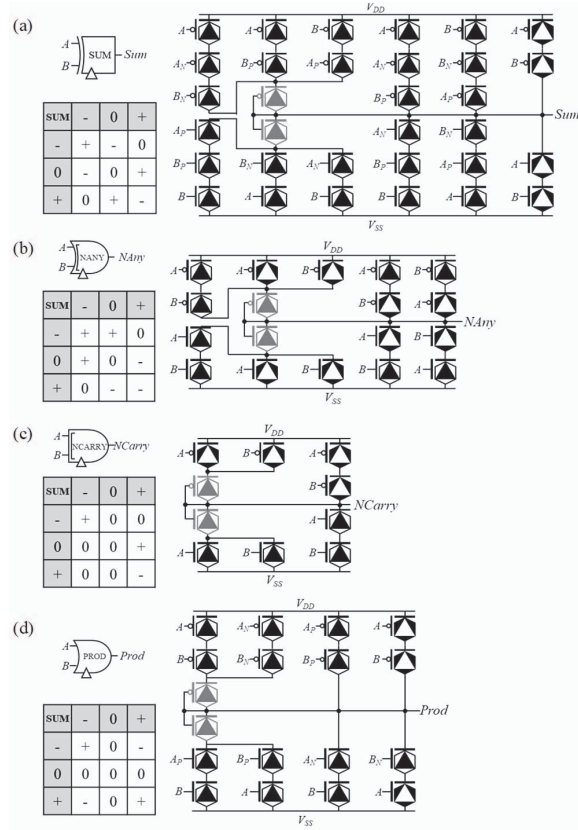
(a)

A
B
SUM
Sum

| SUM | - | 0 | + |
|---|---|---|---|
| - | + | - | 0 |
| 0 | - | 0 | + |
| + | 0 | + | - |

$V_{DD}$
A B B A B A
$A_N$ $B_P$ $A_P$ $A_N$ $B_N$ B
$B_N$ $B_P$ $A_P$
Sum
$A_P$ $A_N$ $B_N$
$B_P$ $B_N$ $A_N$ $B_P$ $A_P$ A
B A B B A B
$V_{SS}$

(b)

A
B
NANY
NAny

| SUM | - | 0 | + |
|---|---|---|---|
| - | + | + | 0 |
| 0 | + | 0 | - |
| + | 0 | - | - |

$V_{DD}$
A A B A B
B B A
NAny
A A B
B A B A
$V_{SS}$

(c)

A
B
NCARRY
NCarry

| SUM | - | 0 | + |
|---|---|---|---|
| - | + | 0 | 0 |
| 0 | 0 | 0 | + |
| + | 0 | 0 | - |

$V_{DD}$
A B A
B
NCarry
A
A B B
$V_{SS}$

(d)

A
B
PROD
Prod

| SUM | - | 0 | + |
|---|---|---|---|
| - | + | 0 | - |
| 0 | 0 | 0 | 0 |
| + | - | 0 | + |

$V_{DD}$
A $A_N$ $A_P$ A
B $B_N$ $B_P$ B
Prod
$A_P$ $B_P$ $A_N$ $B_N$
B A B A
$V_{SS}$